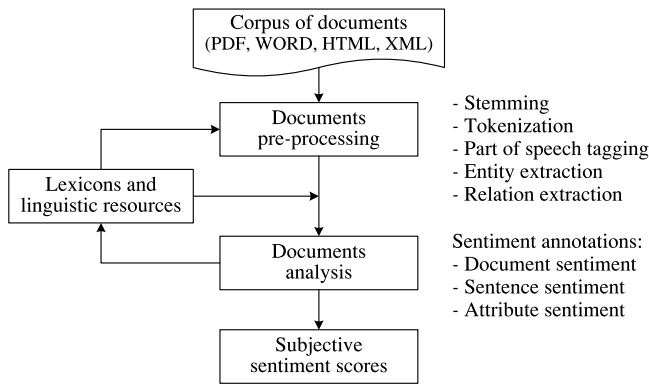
Corpus of documents
(PDF, WORD, HTML, XML)

Documents
pre-processing

- Stemming
- Tokenization
- Part of speech tagging
- Entity extraction
- Relation extraction

Lexicons and
linguistic resources

Documents
analysis

Sentiment annotations:
- Document sentiment
- Sentence sentiment
- Attribute sentiment

Subjective
sentiment scores